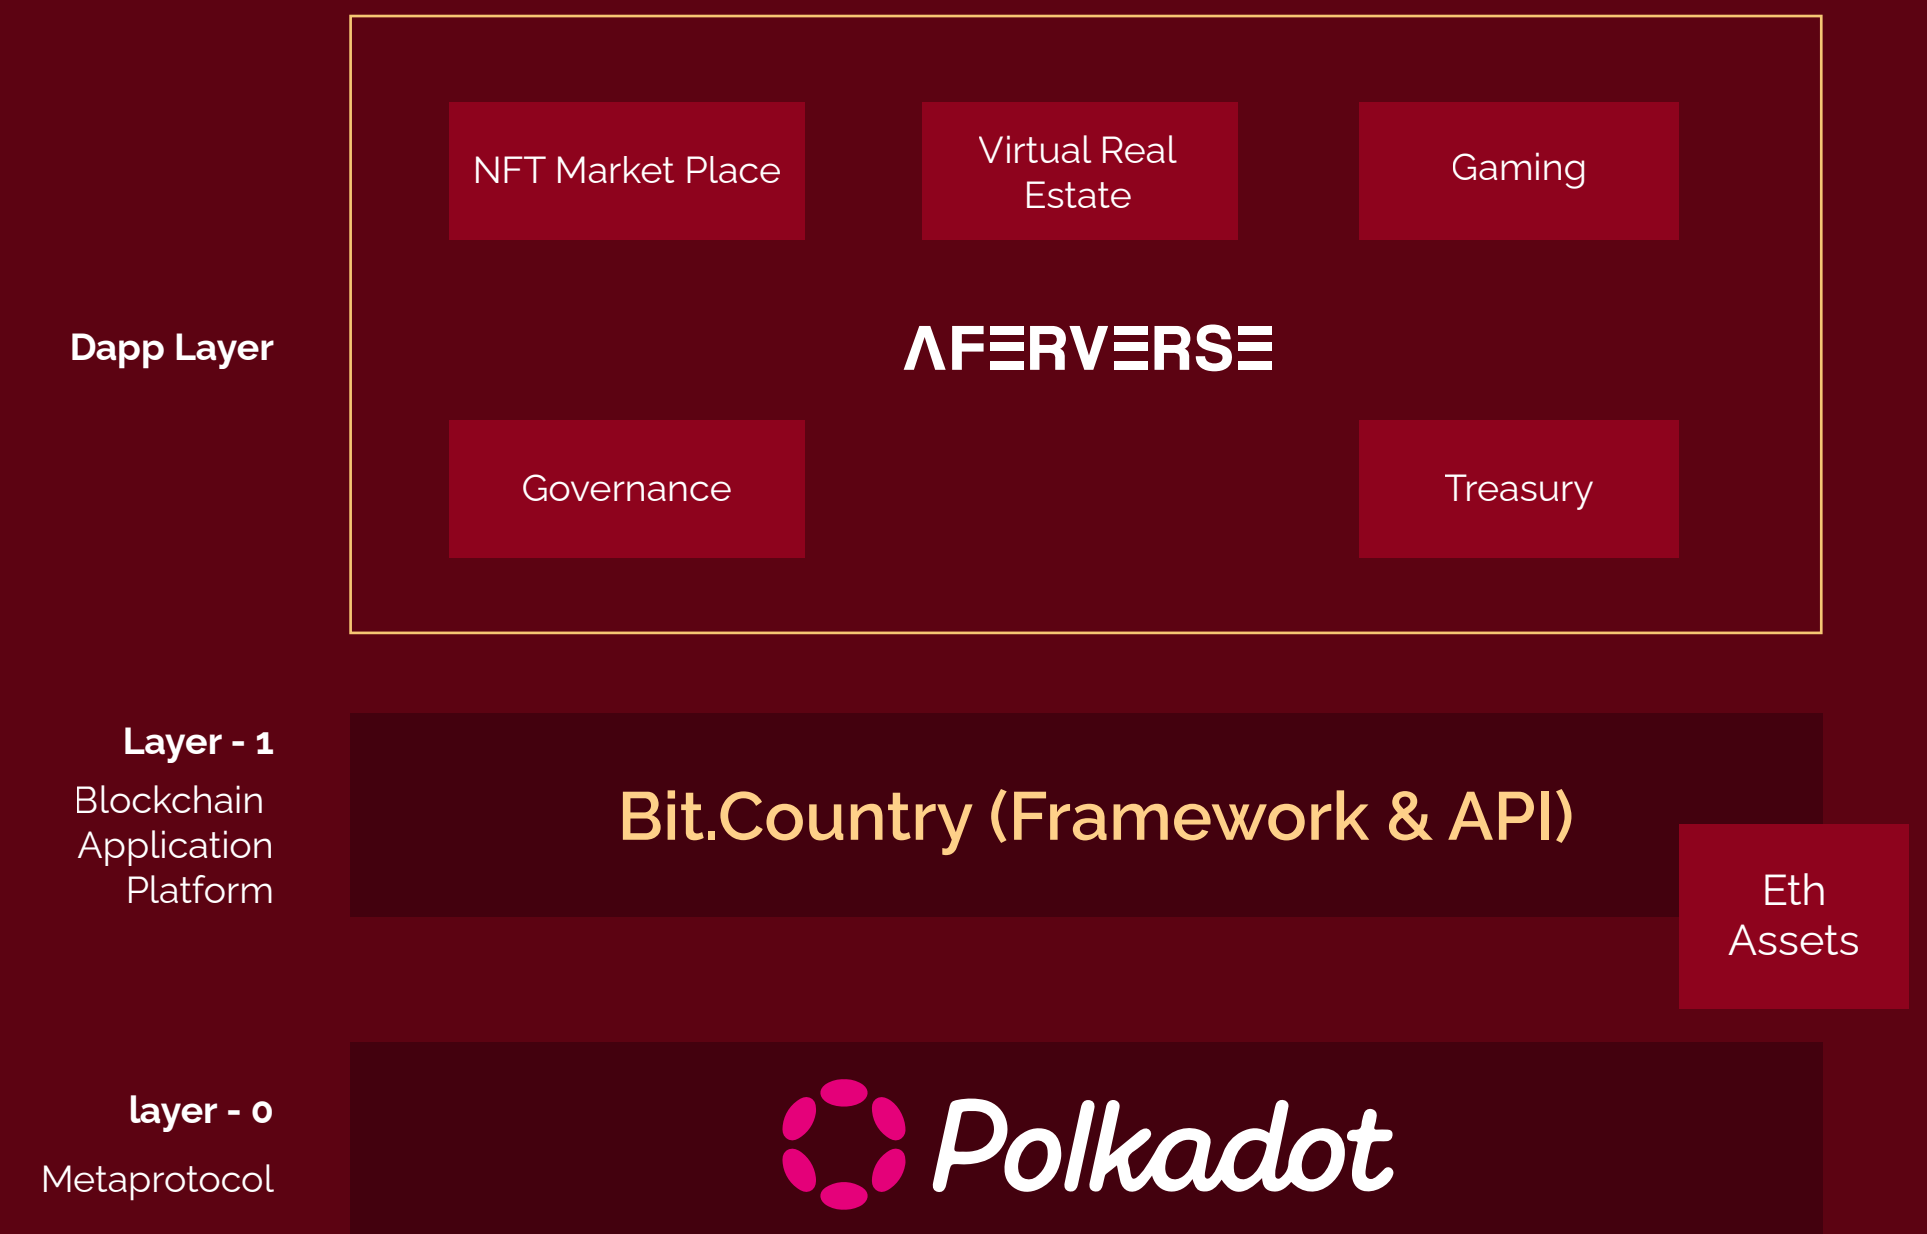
Dapp Layer

NFT Market Place

Virtual Real Estate

Gaming

AFERVERSE

Governance

Treasury

Layer - 1

Blockchain Application Platform

Bit.Country (Framework & API)

Eth Assets

layer - 0

Metaprotocol

Polkadot